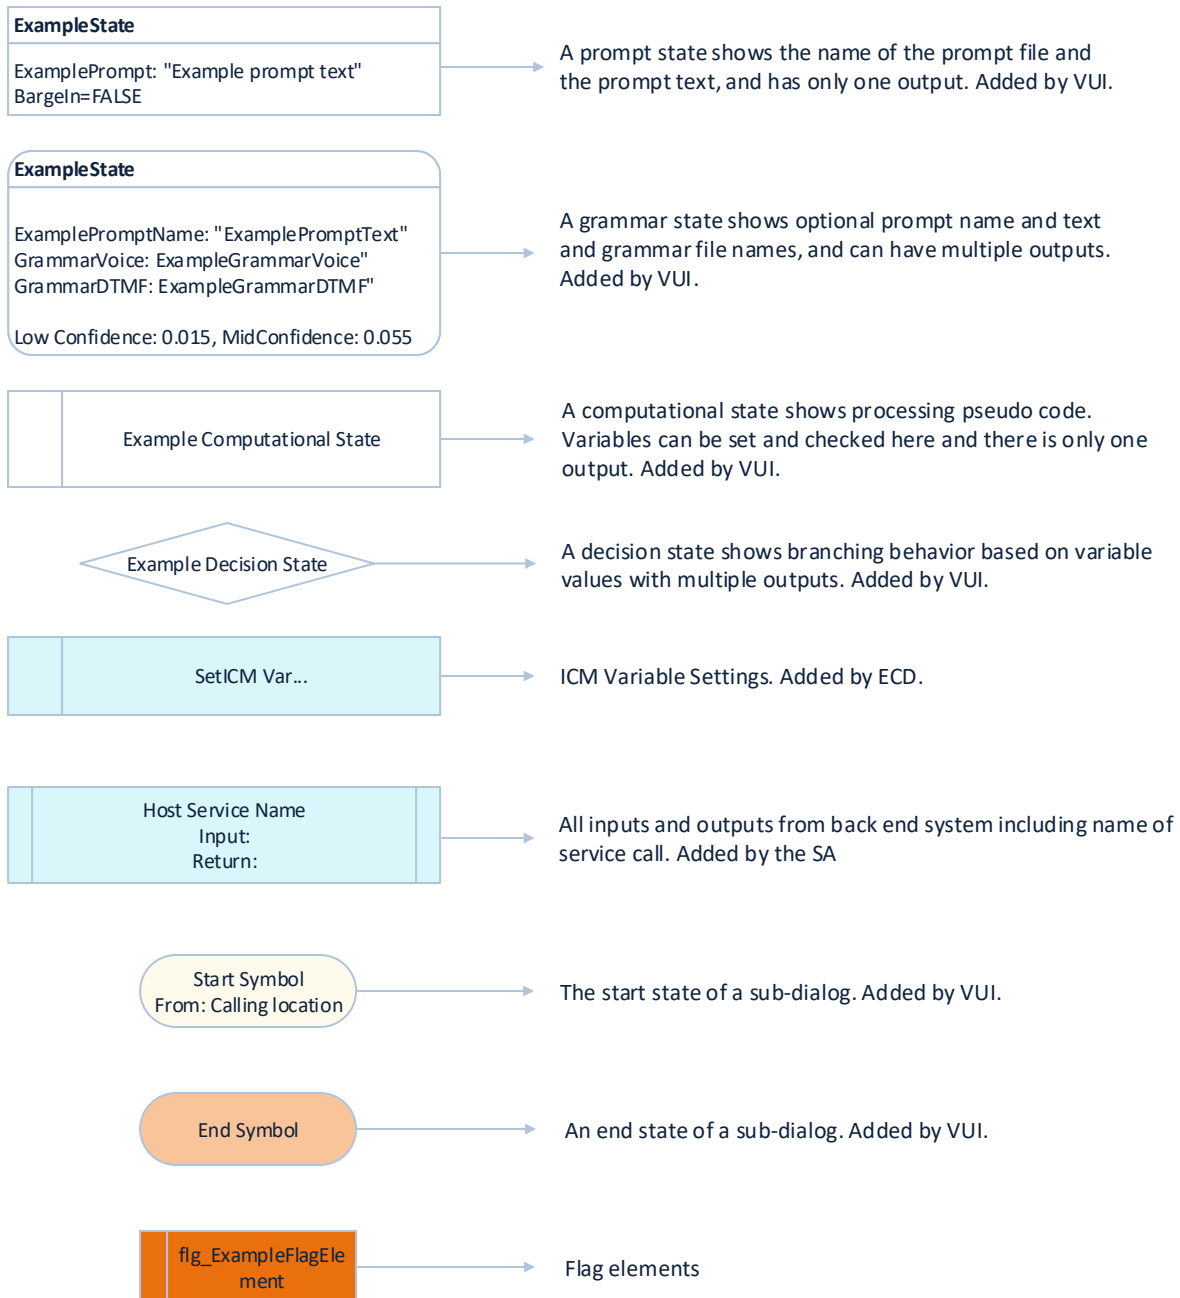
ExampleState

ExamplePrompt: "Example prompt text"
BargeIn=FALSE

A prompt state shows the name of the prompt file and the prompt text, and has only one output. Added by VUI.

ExampleState

ExamplePromptName: "ExamplePromptText"
GrammarVoice: ExampleGrammarVoice"
GrammarDTMF: ExampleGrammarDTMF"

Low Confidence: 0.015, MidConfidence: 0.055

A grammar state shows optional prompt name and text and grammar file names, and can have multiple outputs. Added by VUI.

Example Computational State

A computational state shows processing pseudo code. Variables can be set and checked here and there is only one output. Added by VUI.

Example Decision State

A decision state shows branching behavior based on variable values with multiple outputs. Added by VUI.

SetICM Var...

ICM Variable Settings. Added by ECD.

Host Service Name
Input:
Return:

All inputs and outputs from back end system including name of service call. Added by the SA

Start Symbol
From: Calling location

The start state of a sub-dialog. Added by VUI.

End Symbol

An end state of a sub-dialog. Added by VUI.

flg_ExampleFlagElement

Flag elements